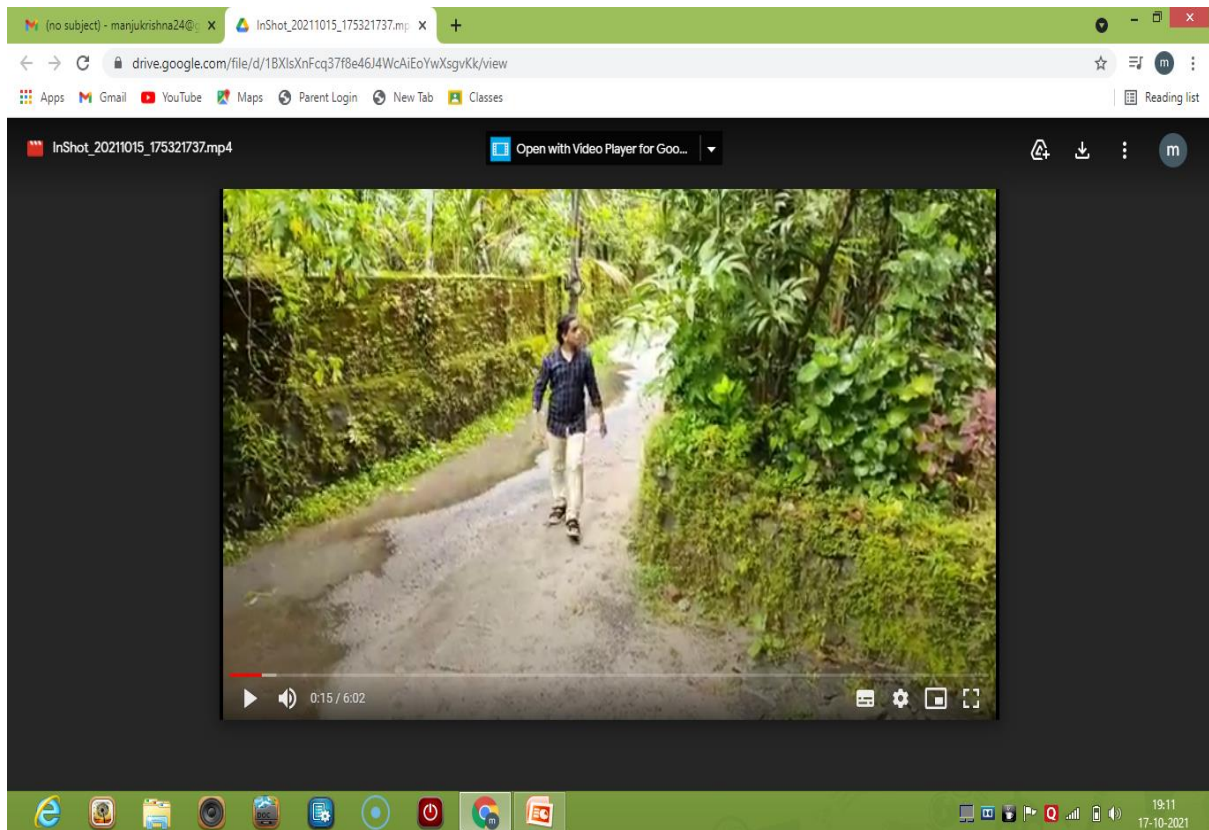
(no subject) - manjukrishna24@ ×
InShot_20211015_175321737.mp ×
+
drive.google.com/file/d/1BXIsXnFcq37f8e46J4WcAiEoYwXsgvKk/view
Apps Gmail YouTube Maps Parent Login New Tab Classes
Reading list
InShot_20211015_175321737.mp4
Open with Video Player for Goo...
m
0:15 / 6:02
19:11
17-10-2021